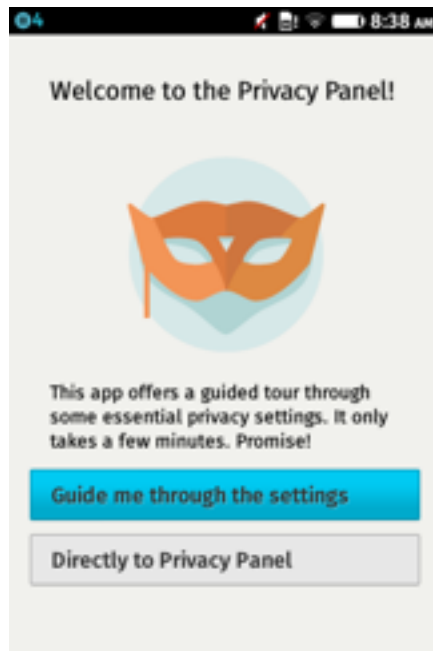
4

8:38 AM

Welcome to the Privacy Panel!

This app offers a guided tour through some essential privacy settings. It only takes a few minutes. Promise!

Guide me through the settings

Directly to Privacy Panel